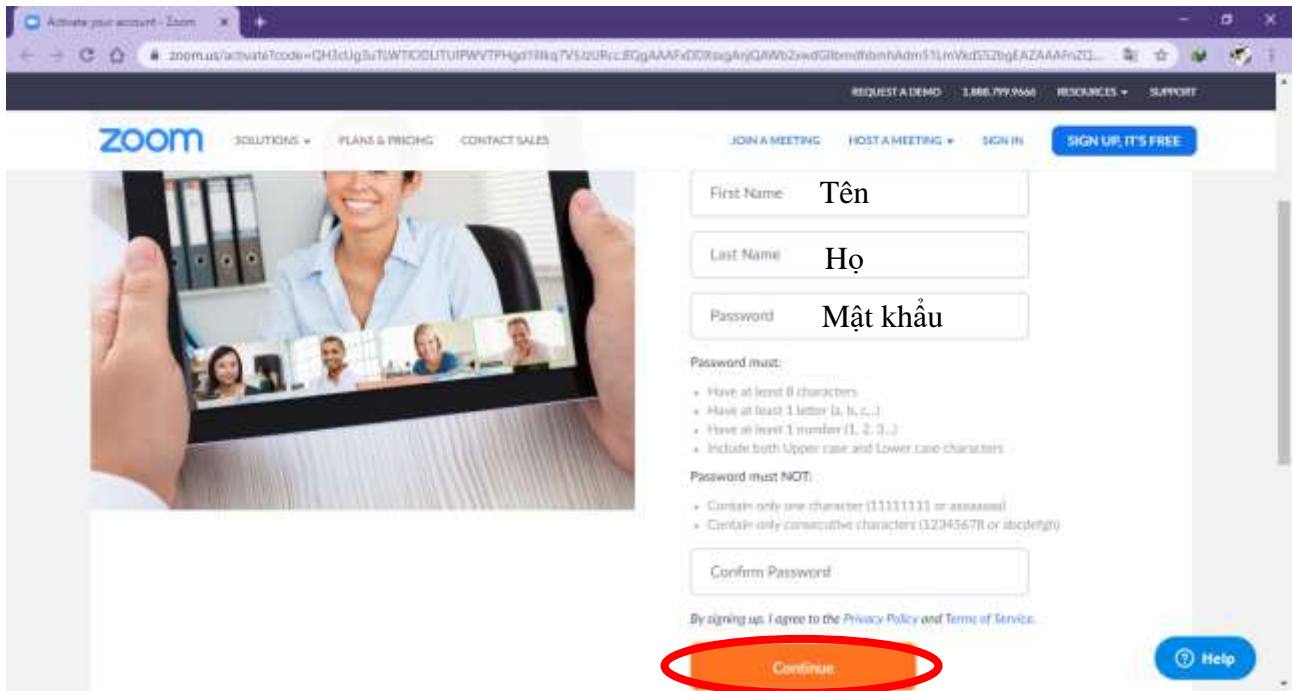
Activate your account - Zoom

zoom.us/activate?code=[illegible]

REQUEST A DEMO 1.888.799.9666 RESOURCES SUPPORT

zoom SOLUTIONS PLANS & PRICING CONTACT SALES JOIN A MEETING HOST A MEETING SIGN IN SIGN UP, IT'S FREE

First Name Tên

Last Name Họ

Password Mật khẩu

Password must:

- Have at least 8 characters
- Have at least 1 letter (a, b, c...)
- Have at least 1 number (1, 2, 3...)
- Include both Upper case and Lower case characters

Password must NOT:

- Contain only one character (11111111 or aaaaaaaa)
- Contain only consecutive characters (12345678 or abcdefgh)

Confirm Password

By signing up, I agree to the Privacy Policy and Terms of Service.

Continue

Help